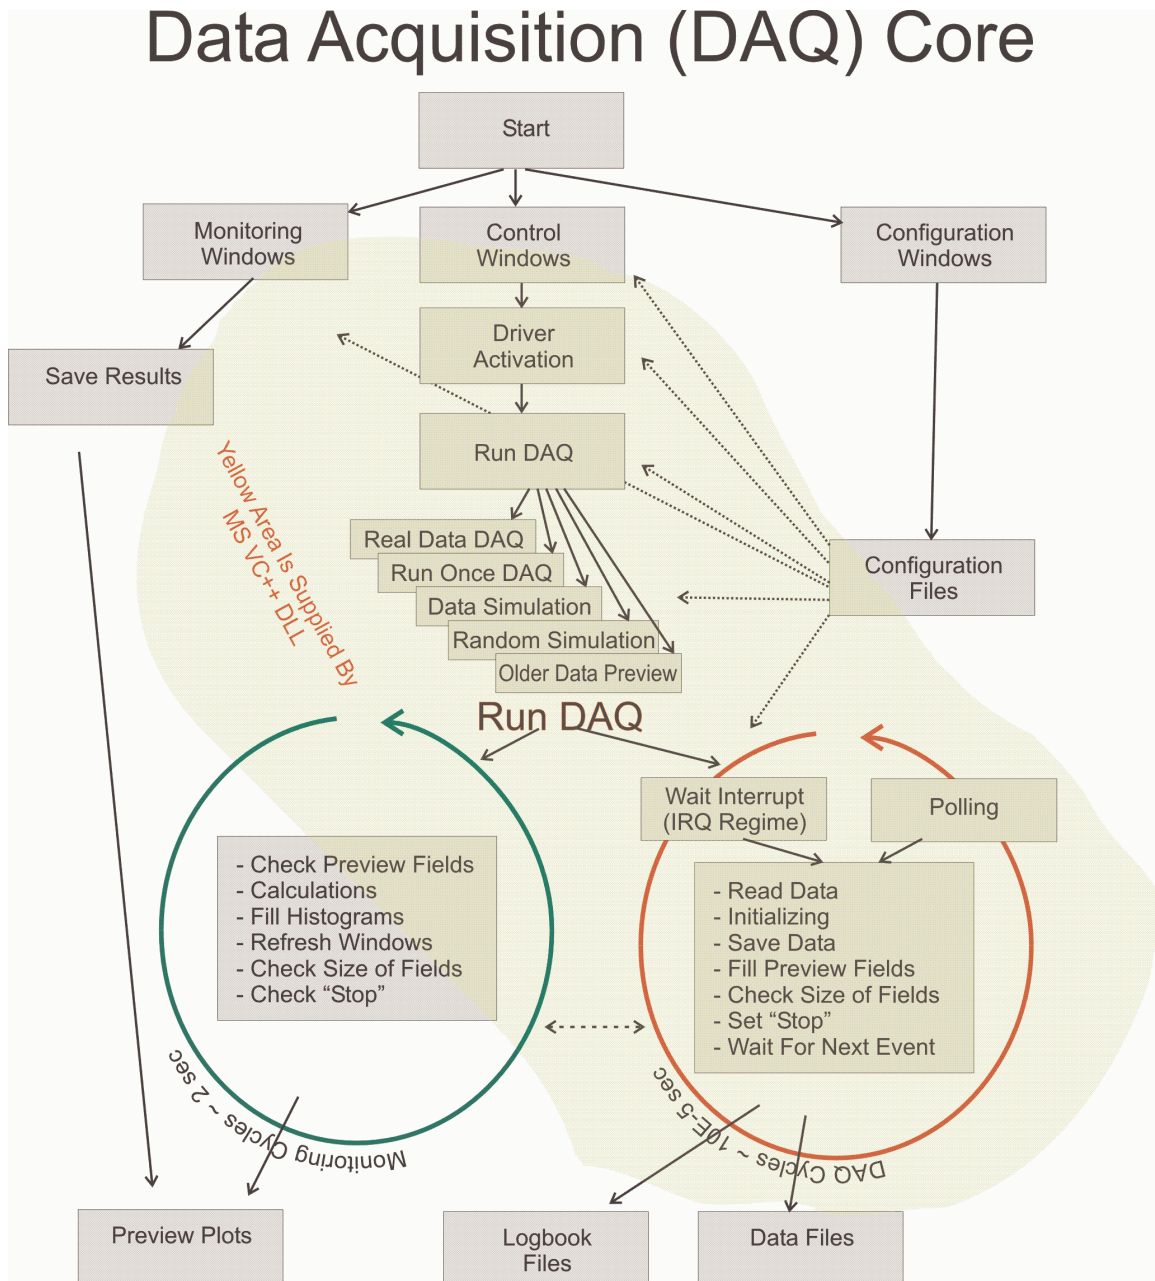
Data Acquisition (DAQ) Core

Start

Monitoring Windows

Control Windows

Configuration Windows

Save Results

Driver Activation

Run DAQ

Yellow Area Is Supplied By MS VC++ DLL

Real Data DAQ

Run Once DAQ

Data Simulation

Random Simulation

Older Data Preview

Configuration Files

Run DAQ

Wait Interrupt (IRQ Regime)

Polling

- Check Preview Fields
- Calculations
- Fill Histograms
- Refresh Windows
- Check Size of Fields
- Check "Stop"

- Read Data
- Initializing
- Save Data
- Fill Preview Fields
- Check Size of Fields
- Set "Stop"
- Wait For Next Event

Monitoring Cycles ~ 2 sec

DAQ Cycles ~ 10E-5 sec

Preview Plots

Logbook Files

Data Files